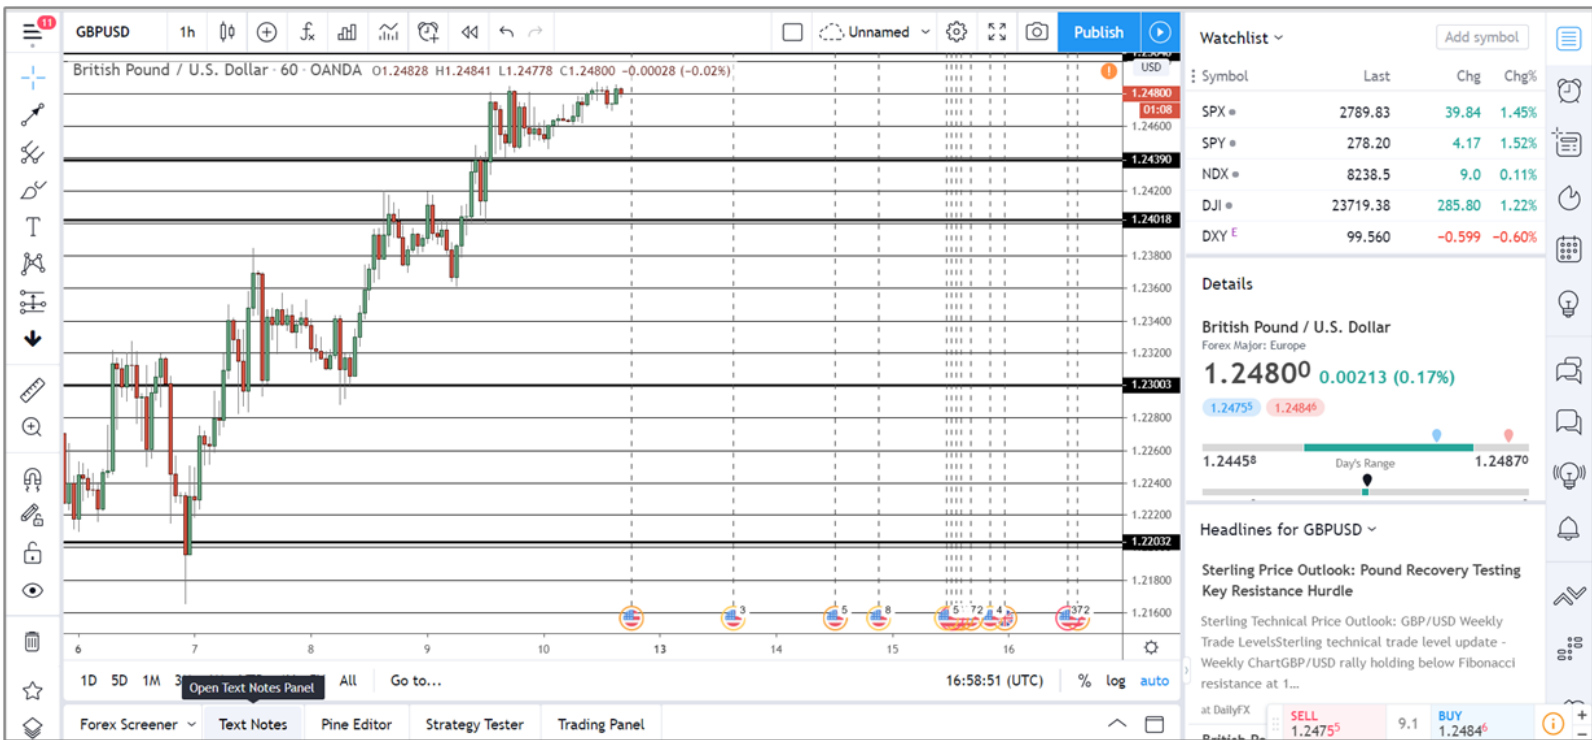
11

GBPUSD 1h Unnamed Publish

British Pound / U.S. Dollar · 60 · OANDA O1.24828 H1.24841 L1.24778 C1.24800 −0.00028 (−0.02%)

USD
1.24800
01:08
1.24600
1.24390
1.24200
1.24018
1.23800
1.23600
1.23400
1.23200
1.23003
1.22800
1.22600
1.22400
1.22200
1.22032
1.21800
1.21600

3 5 8 5 72 4 372

6 7 8 9 10 13 14 15 16

1D 5D 1M 3 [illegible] All Go to... 16:58:51 (UTC) % log auto

Open Text Notes Panel

Forex Screener Text Notes Pine Editor Strategy Tester Trading Panel

Watchlist Add symbol

| Symbol | Last | Chg | Chg% |
|---|---|---|---|
| SPX | 2789.83 | 39.84 | 1.45% |
| SPY | 278.20 | 4.17 | 1.52% |
| NDX | 8238.5 | 9.0 | 0.11% |
| DJI | 23719.38 | 285.80 | 1.22% |
| DXY E | 99.560 | −0.599 | −0.60% |

Details

British Pound / U.S. Dollar
Forex Major: Europe
1.24800 0.00213 (0.17%)
1.24755 1.24846
1.24458 Day's Range 1.24870

Headlines for GBPUSD

Sterling Price Outlook: Pound Recovery Testing Key Resistance Hurdle

Sterling Technical Price Outlook: GBP/USD Weekly Trade LevelsSterling technical trade level update - Weekly ChartGBP/USD rally holding below Fibonacci resistance at 1...

at DailyFX

SELL 1.24755 9.1 BUY 1.24846

British Po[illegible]